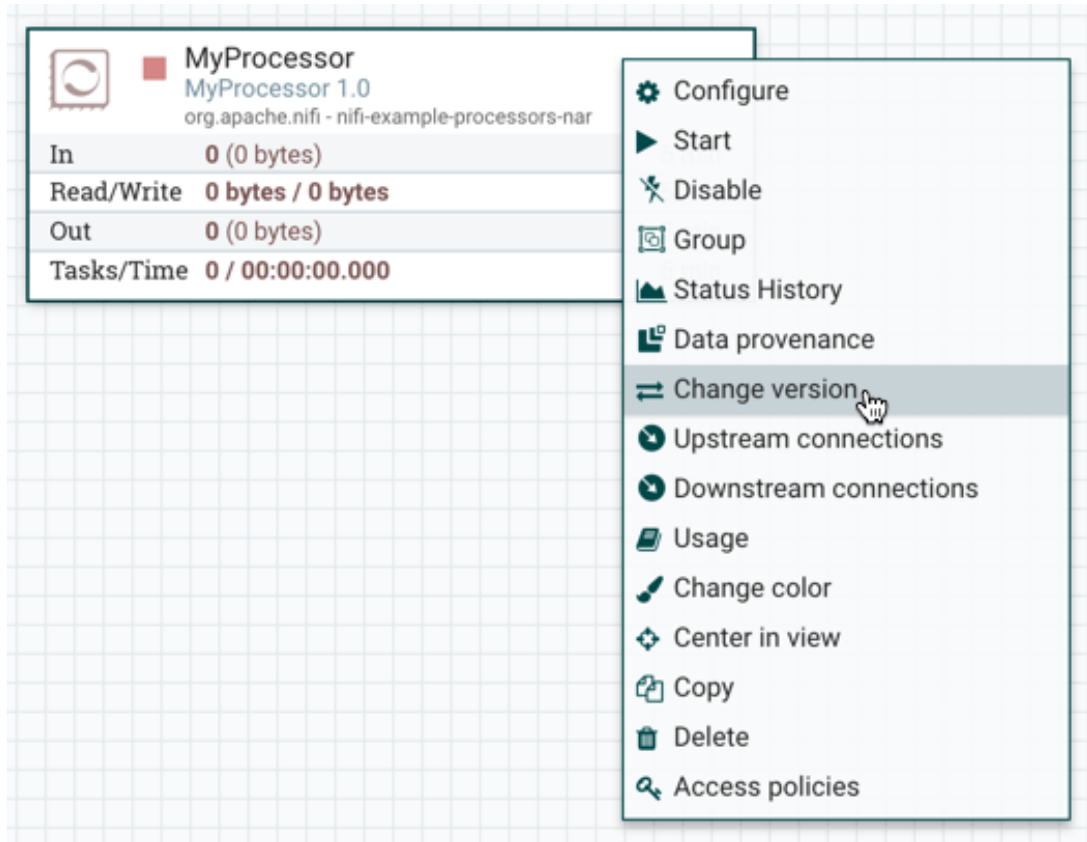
MyProcessor
MyProcessor 1.0
org.apache.nifi - nifi-example-processors-nar

| In | 0 (0 bytes) |
|---|---|
| Read/Write | 0 bytes / 0 bytes |
| Out | 0 (0 bytes) |
| Tasks/Time | 0 / 00:00:00.000 |

Configure
Start
Disable
Group
Status History
Data provenance
Change version
Upstream connections
Downstream connections
Usage
Change color
Center in view
Copy
Delete
Access policies